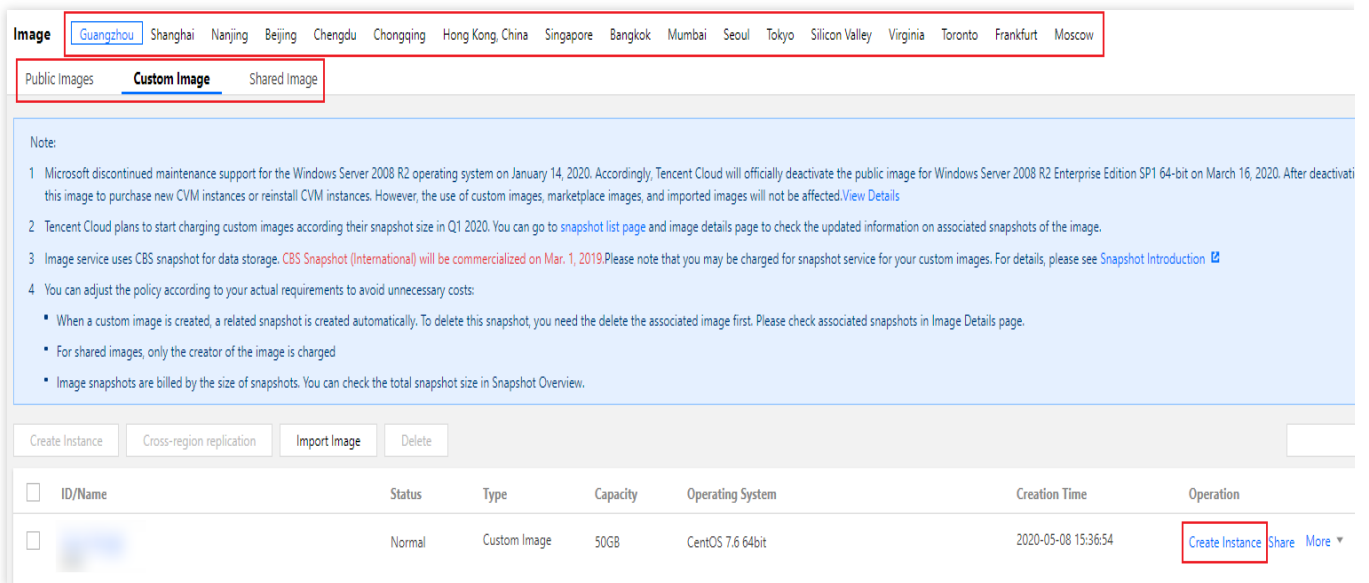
Image Guangzhou Shanghai Nanjing Beijing Chengdu Chongqing Hong Kong, China Singapore Bangkok Mumbai Seoul Tokyo Silicon Valley Virginia Toronto Frankfurt Moscow

Public Images Custom Image Shared Image

Note:

1 Microsoft discontinued maintenance support for the Windows Server 2008 R2 operating system on January 14, 2020. Accordingly, Tencent Cloud will officially deactivate the public image for Windows Server 2008 R2 Enterprise Edition SP1 64-bit on March 16, 2020. After deactivati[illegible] this image to purchase new CVM instances or reinstall CVM instances. However, the use of custom images, marketplace images, and imported images will not be affected.View Details

2 Tencent Cloud plans to start charging custom images according their snapshot size in Q1 2020. You can go to snapshot list page and image details page to check the updated information on associated snapshots of the image.

3 Image service uses CBS snapshot for data storage. CBS Snapshot (International) will be commercialized on Mar. 1, 2019.Please note that you may be charged for snapshot service for your custom images. For details, please see Snapshot Introduction

4 You can adjust the policy according to your actual requirements to avoid unnecessary costs:

• When a custom image is created, a related snapshot is created automatically. To delete this snapshot, you need the delete the associated image first. Please check associated snapshots in Image Details page.

• For shared images, only the creator of the image is charged

• Image snapshots are billed by the size of snapshots. You can check the total snapshot size in Snapshot Overview.

Create Instance Cross-region replication Import Image Delete

| ID/Name | Status | Type | Capacity | Operating System | Creation Time | Operation |
|---|---|---|---|---|---|---|
| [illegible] | Normal | Custom Image | 50GB | CentOS 7.6 64bit | 2020-05-08 15:36:54 | Create Instance Share More |